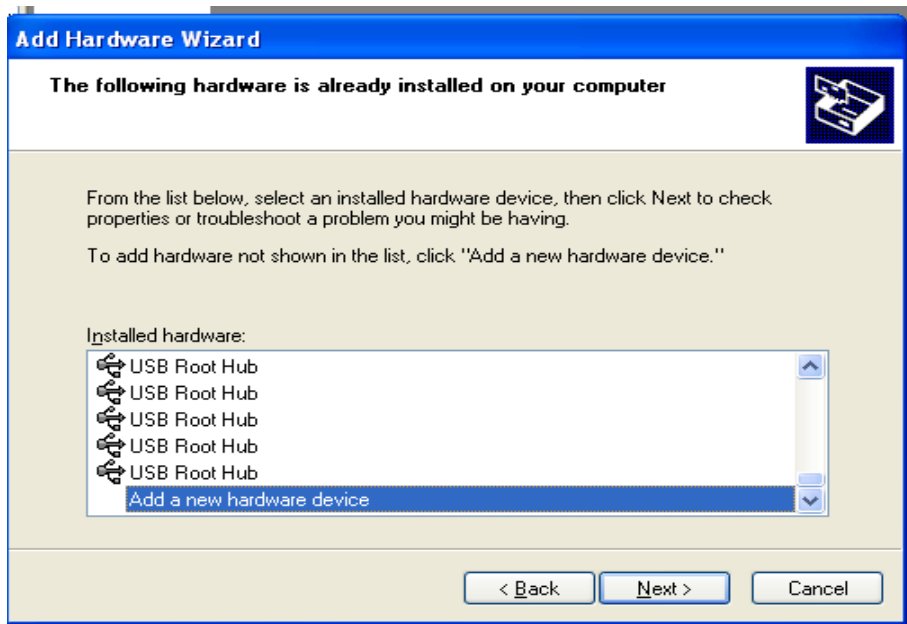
Add Hardware Wizard

The following hardware is already installed on your computer

From the list below, select an installed hardware device, then click Next to check properties or troubleshoot a problem you might be having.

To add hardware not shown in the list, click "Add a new hardware device."

Installed hardware:

USB Root Hub
USB Root Hub
USB Root Hub
USB Root Hub
USB Root Hub
Add a new hardware device

< Back
Next >
Cancel